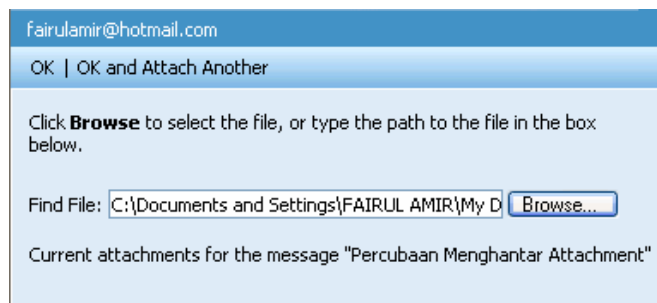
fairulamir@hotmail.com

OK | OK and Attach Another

Click **Browse** to select the file, or type the path to the file in the box below.

Find File: C:\Documents and Settings\FAIRUL AMIR\My D Browse...

Current attachments for the message "Percubaan Menghantar Attachment"